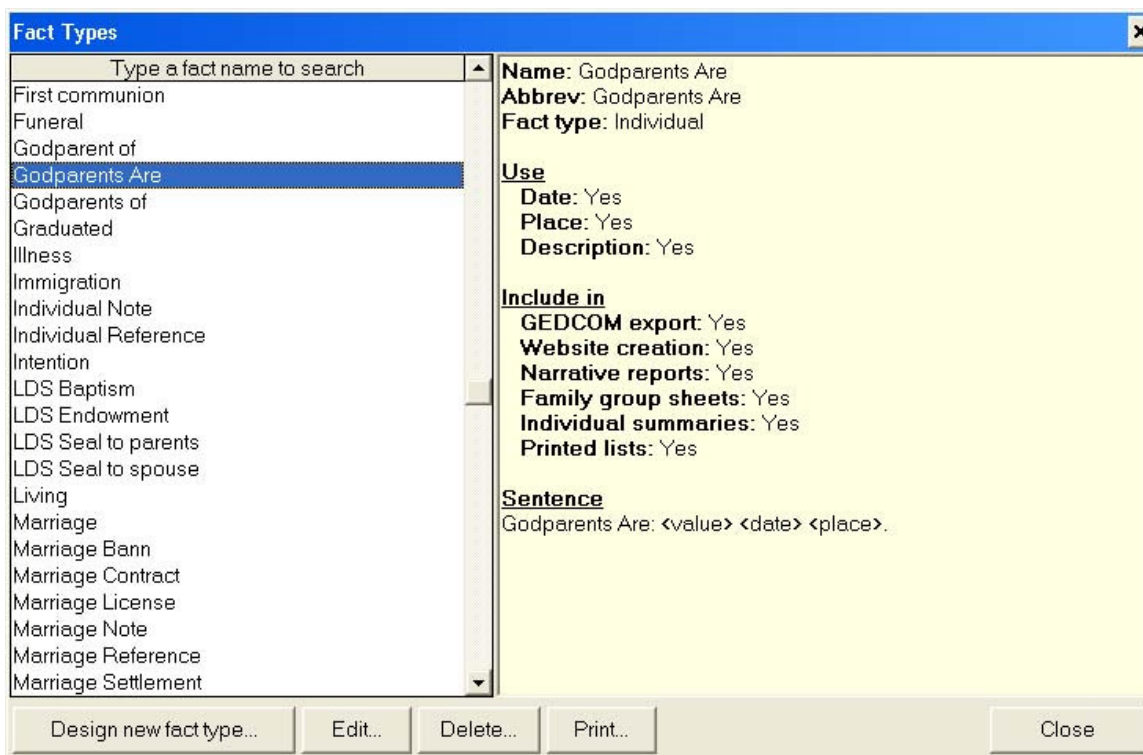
Fact Types

Type a fact name to search
First communion
Funeral
Godparent of
Godparents Are
Godparents of
Graduated
Illness
Immigration
Individual Note
Individual Reference
Intention
LDS Baptism
LDS Endowment
LDS Seal to parents
LDS Seal to spouse
Living
Marriage
Marriage Bann
Marriage Contract
Marriage License
Marriage Note
Marriage Reference
Marriage Settlement

Name: Godparents Are
Abbrev: Godparents Are
Fact type: Individual

Use
Date: Yes
Place: Yes
Description: Yes

Include in
GEDCOM export: Yes
Website creation: Yes
Narrative reports: Yes
Family group sheets: Yes
Individual summaries: Yes
Printed lists: Yes

Sentence
Godparents Are: <value> <date> <place>.

Design new fact type... | Edit... | Delete... | Print... | Close